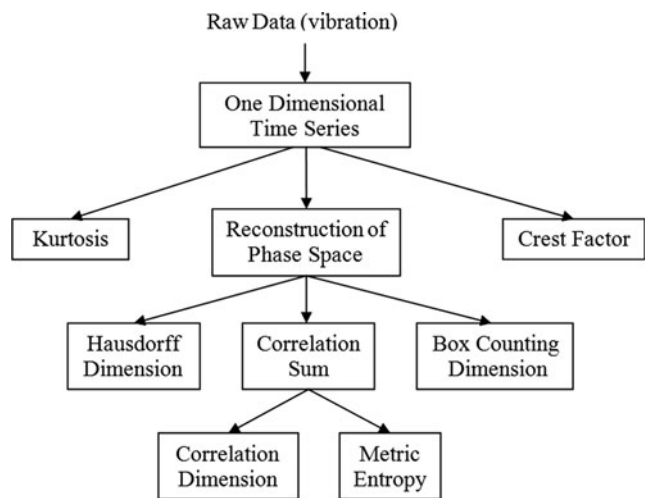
Raw Data (vibration)

One Dimensional Time Series

Kurtosis

Reconstruction of Phase Space

Crest Factor

Hausdorff Dimension

Correlation Sum

Box Counting Dimension

Correlation Dimension

Metric Entropy